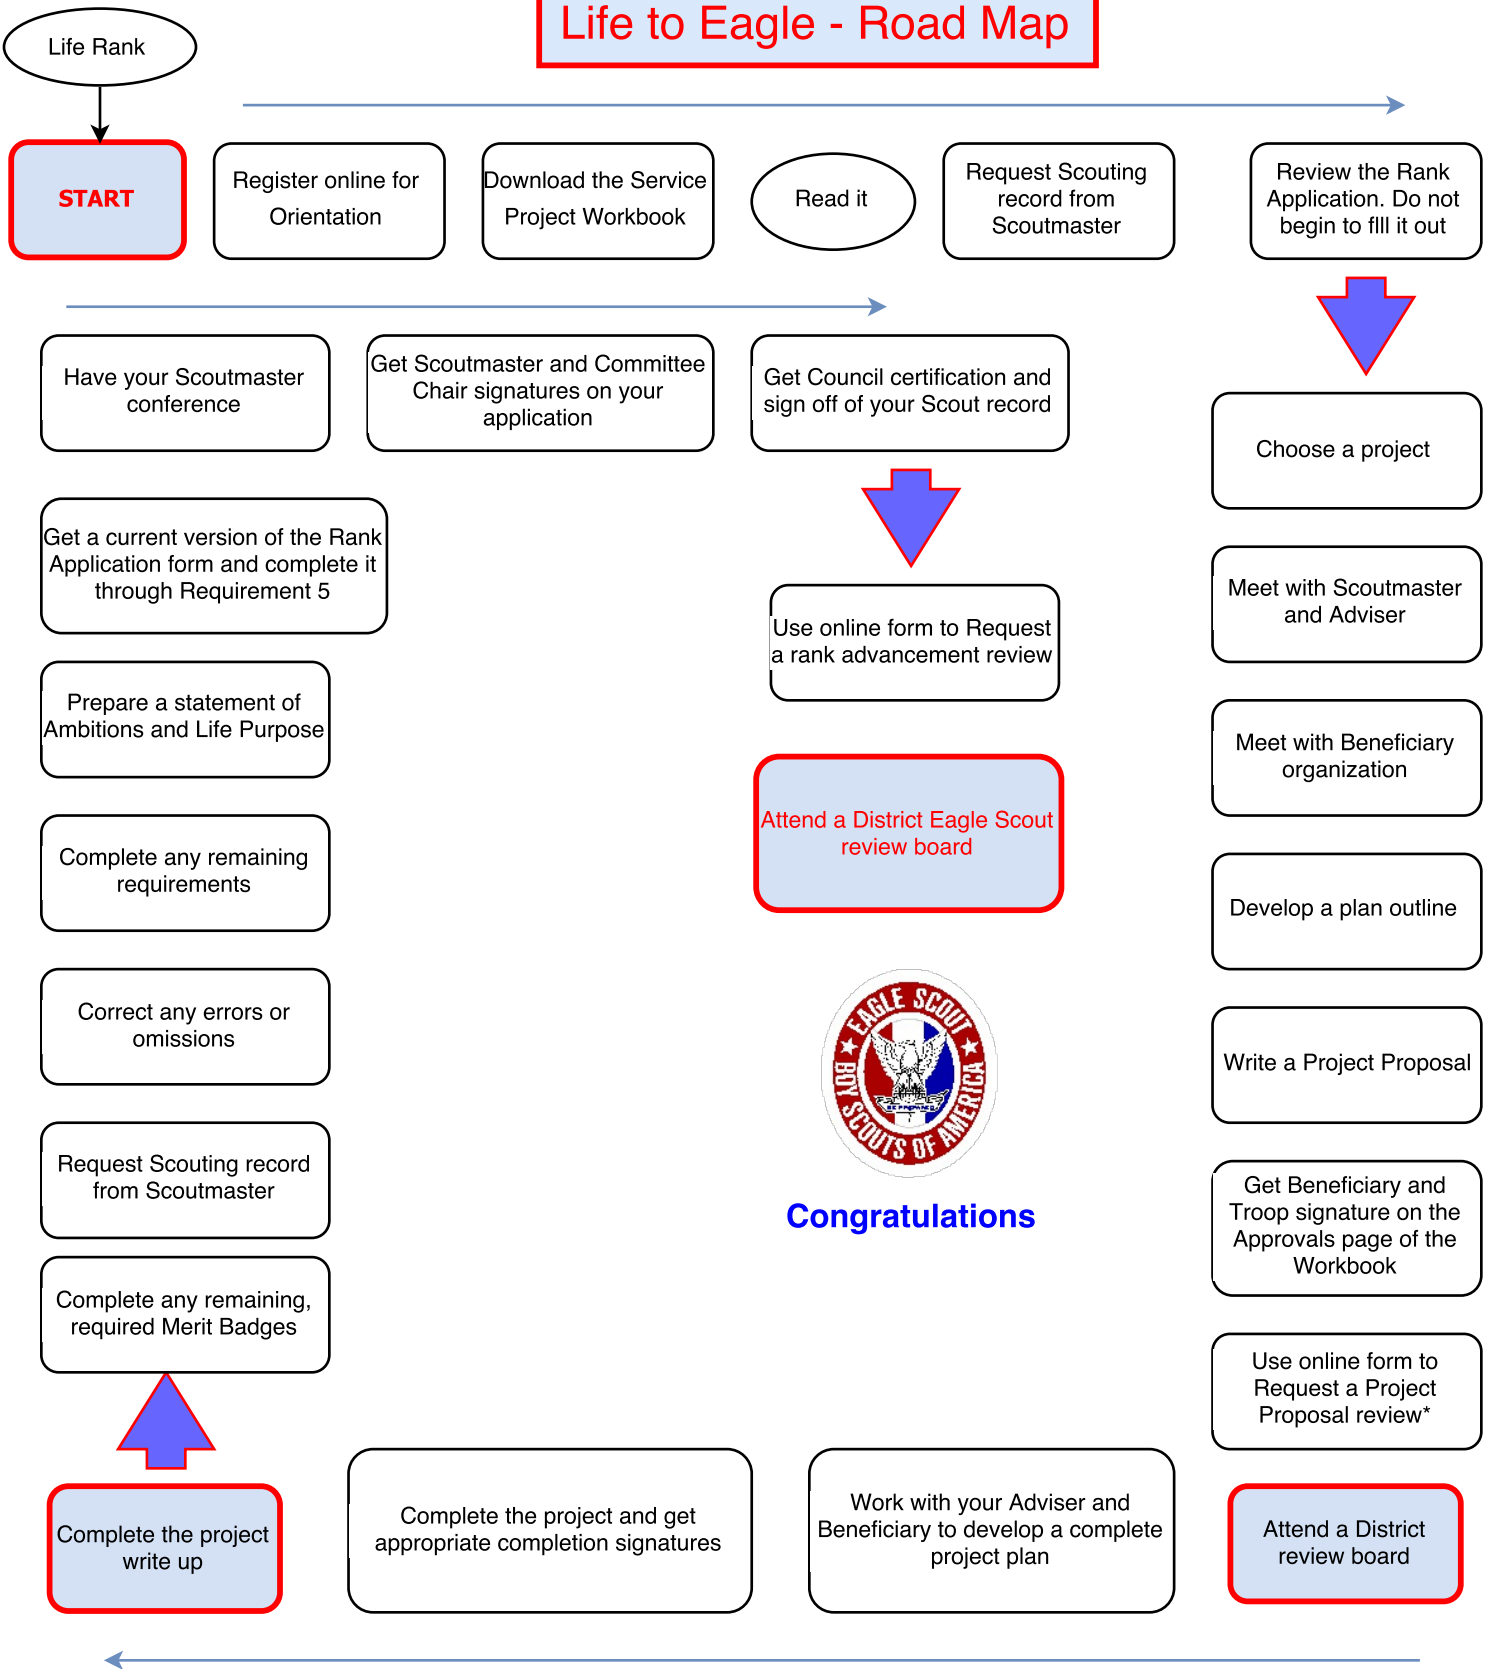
Life to Eagle - Road Map

Life Rank

START

Register online for Orientation

Download the Service Project Workbook

Read it

Request Scouting record from Scoutmaster

Review the Rank Application. Do not begin to fill it out

Choose a project

Meet with Scoutmaster and Adviser

Meet with Beneficiary organization

Develop a plan outline

Write a Project Proposal

Get Beneficiary and Troop signature on the Approvals page of the Workbook

Use online form to Request a Project Proposal review*

Attend a District review board

Work with your Adviser and Beneficiary to develop a complete project plan

Complete the project and get appropriate completion signatures

Complete the project write up

Complete any remaining, required Merit Badges

Request Scouting record from Scoutmaster

Correct any errors or omissions

Complete any remaining requirements

Prepare a statement of Ambitions and Life Purpose

Get a current version of the Rank Application form and complete it through Requirement 5

Have your Scoutmaster conference

Get Scoutmaster and Committee Chair signatures on your application

Get Council certification and sign off of your Scout record

Use online form to Request a rank advancement review

Attend a District Eagle Scout review board

EAGLE SCOUT BOY SCOUTS OF AMERICA BE PREPARED

Congratulations